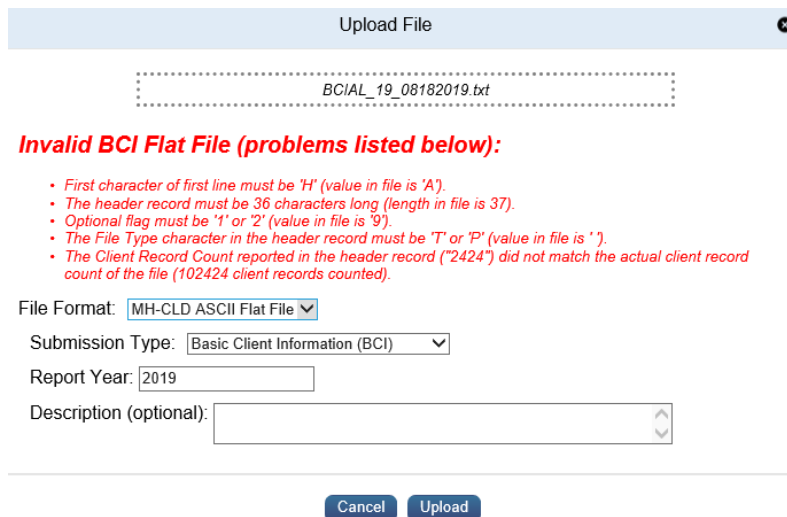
Upload File

BCIAL_19_08182019.txt

Invalid BCI Flat File (problems listed below):

- First character of first line must be 'H' (value in file is 'A').
- The header record must be 36 characters long (length in file is 37).
- Optional flag must be '1' or '2' (value in file is '9').
- The File Type character in the header record must be 'T' or 'P' (value in file is ' ').
- The Client Record Count reported in the header record ("2424") did not match the actual client record count of the file (102424 client records counted).

File Format: MH-CLD ASCII Flat File

Submission Type: Basic Client Information (BCI)

Report Year: 2019

Description (optional):

Cancel Upload